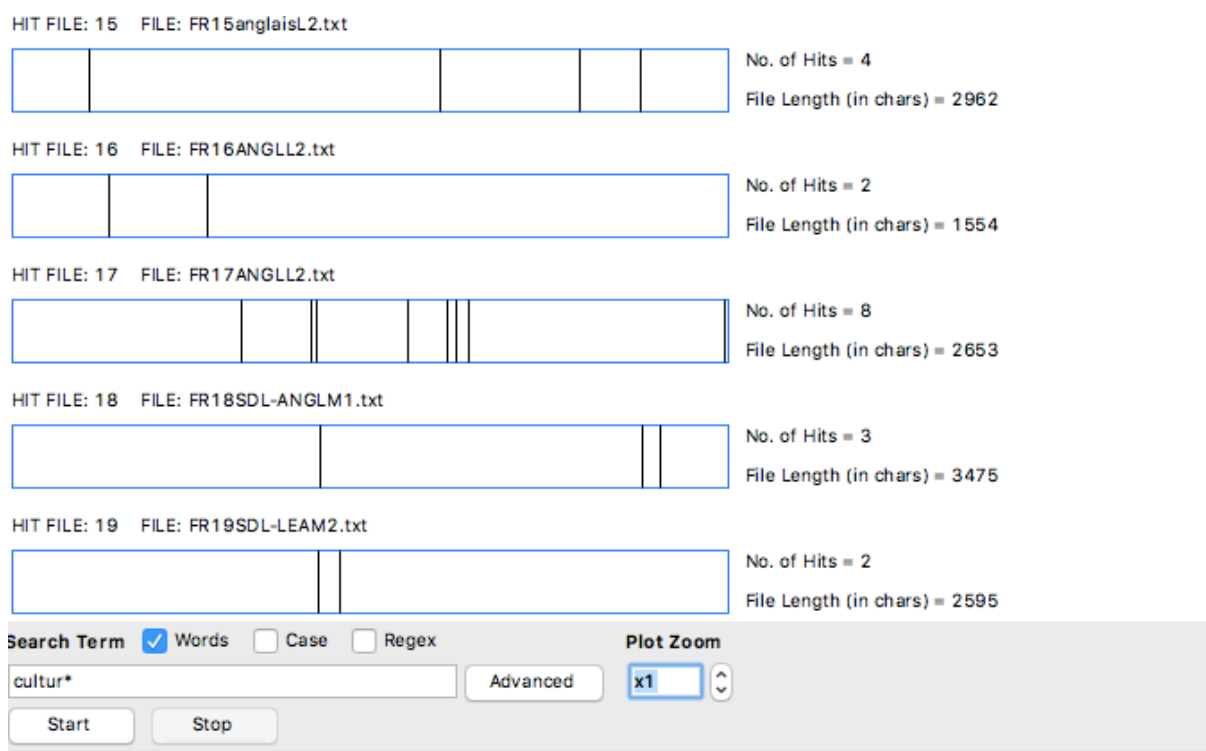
HIT FILE: 15 FILE: FR15anglaisL2.txt
No. of Hits = 4
File Length (in chars) = 2962

HIT FILE: 16 FILE: FR16ANGLL2.txt
No. of Hits = 2
File Length (in chars) = 1554

HIT FILE: 17 FILE: FR17ANGLL2.txt
No. of Hits = 8
File Length (in chars) = 2653

HIT FILE: 18 FILE: FR18SDL-ANGLM1.txt
No. of Hits = 3
File Length (in chars) = 3475

HIT FILE: 19 FILE: FR19SDL-LEAM2.txt
No. of Hits = 2
File Length (in chars) = 2595

Search Term Words Case Regex
Plot Zoom
cultur*
Advanced
x1
Start
Stop